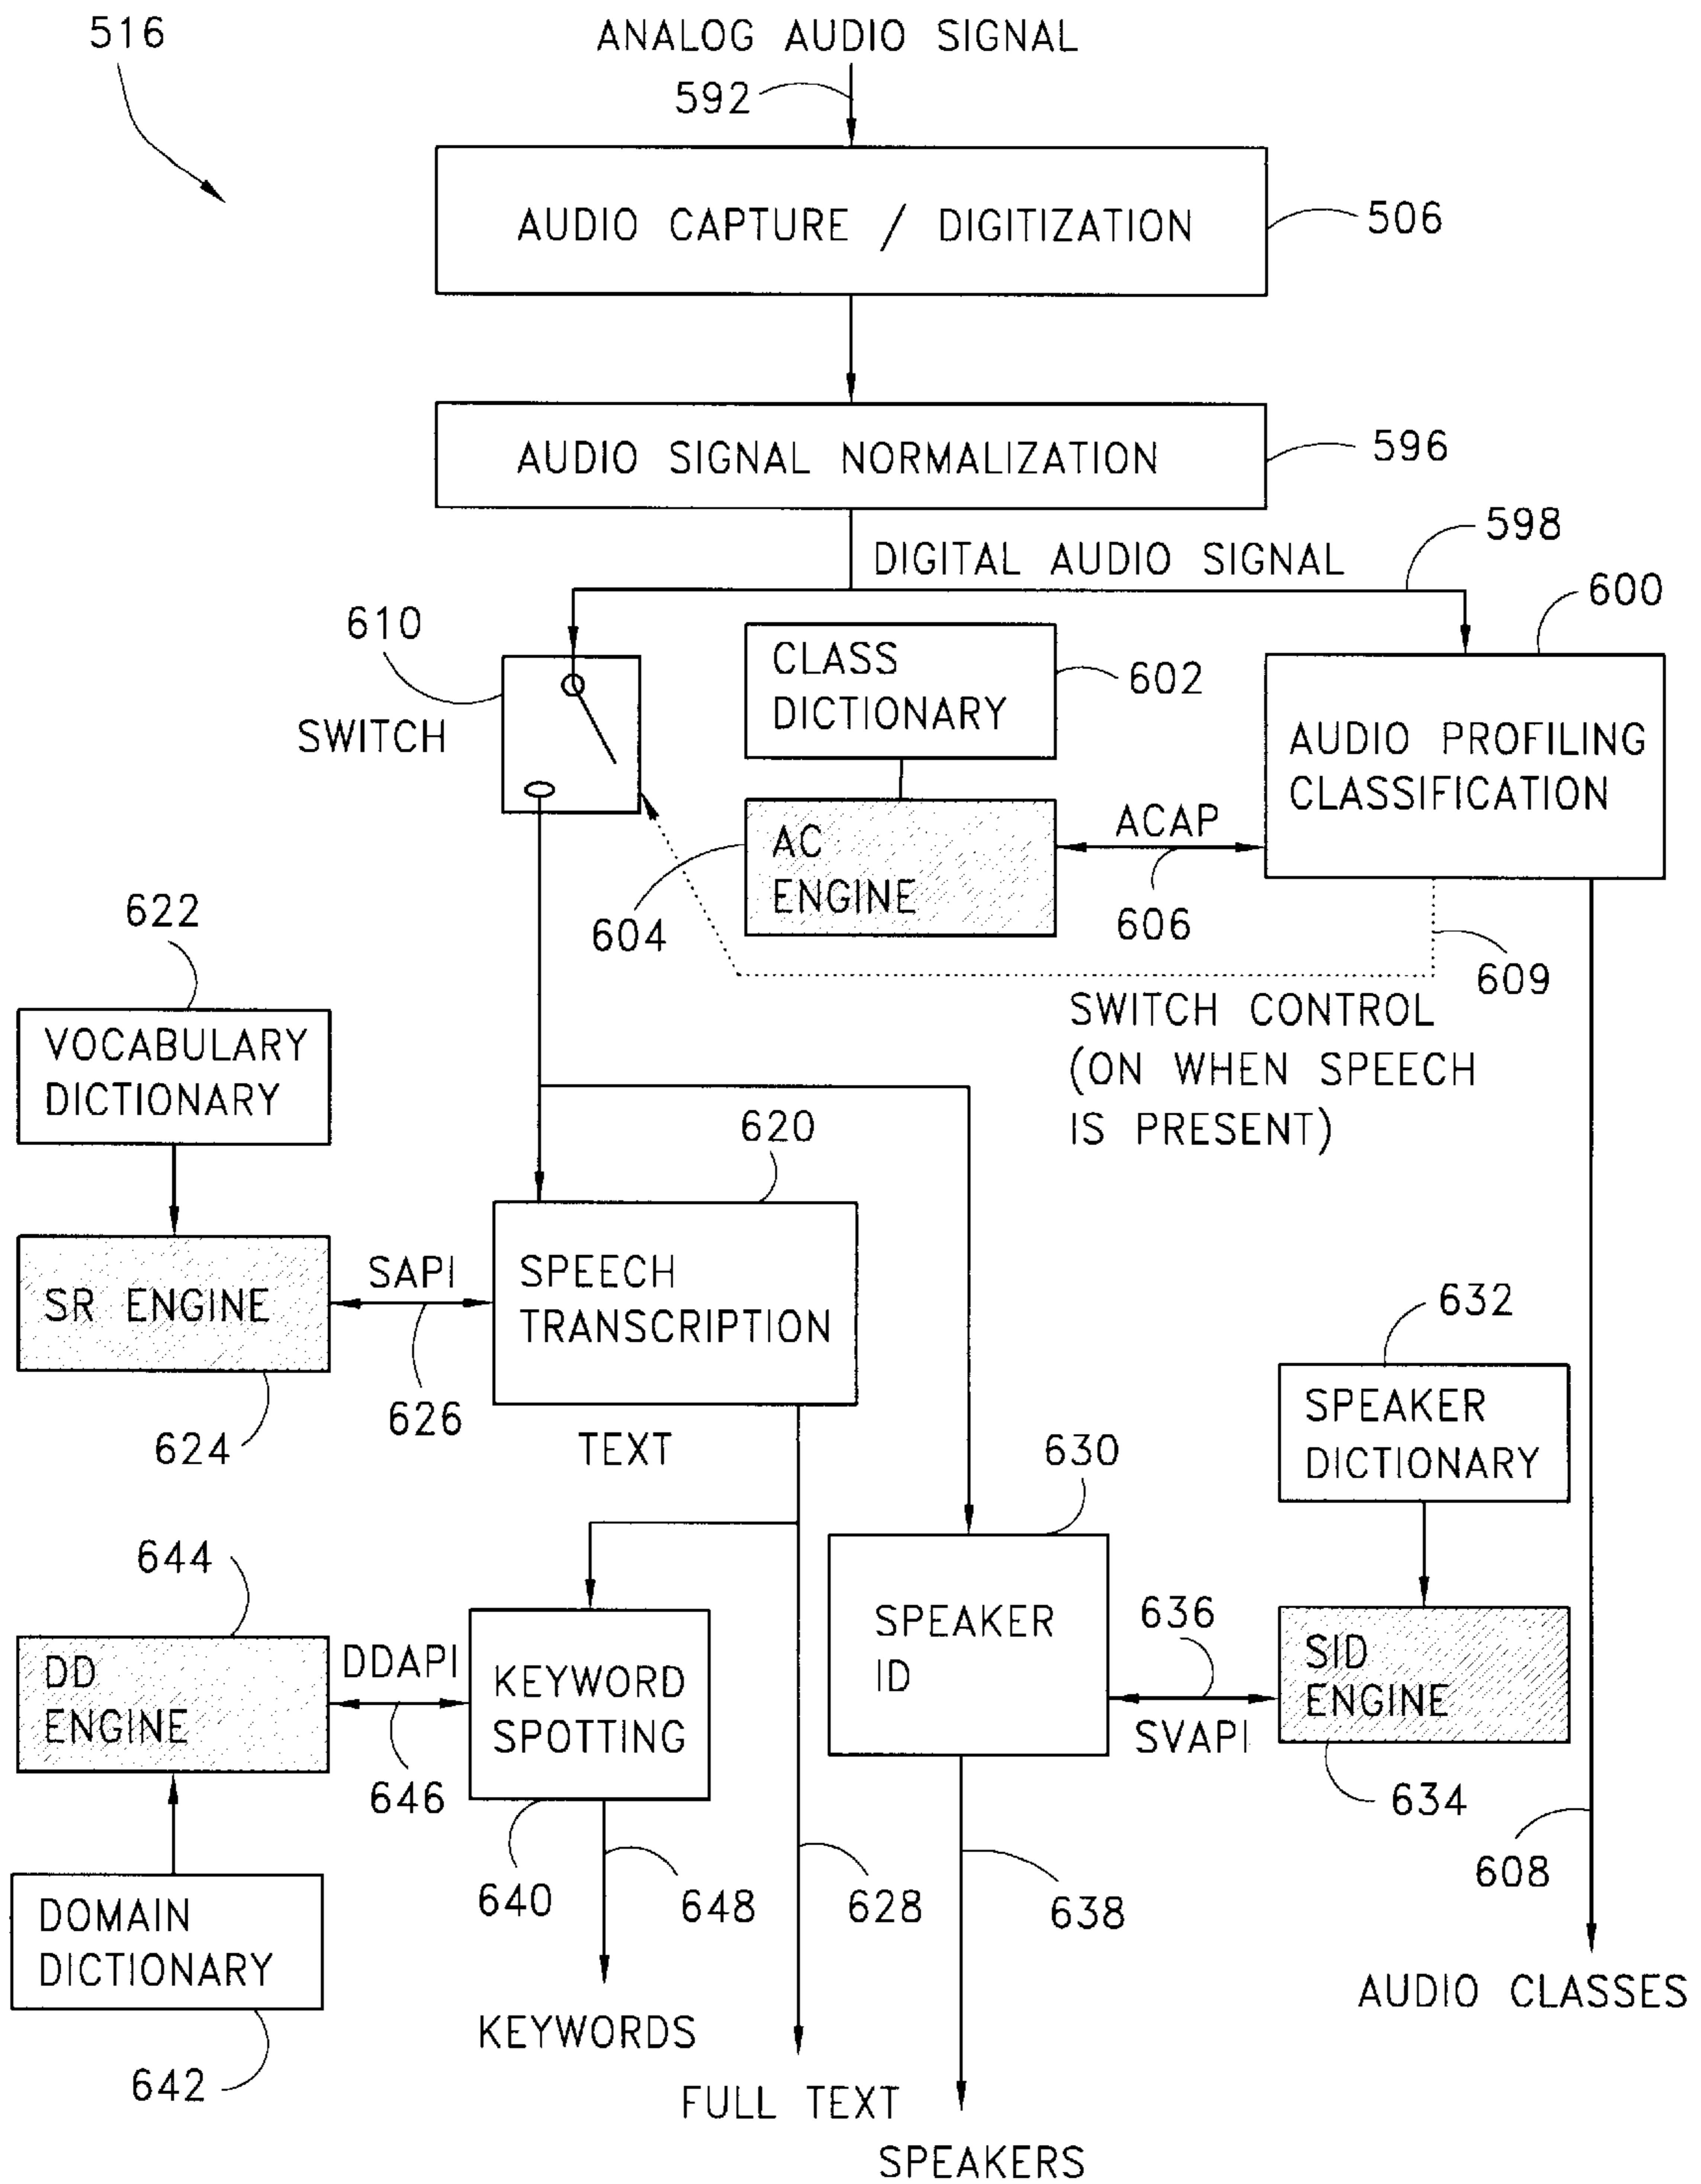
516

ANALOG AUDIO SIGNAL

592

AUDIO CAPTURE / DIGITIZATION

506

AUDIO SIGNAL NORMALIZATION

596

DIGITAL AUDIO SIGNAL

598

600

610

SWITCH

CLASS DICTIONARY

602

AUDIO PROFILING CLASSIFICATION

AC ENGINE

ACAP

604

606

609

SWITCH CONTROL (ON WHEN SPEECH IS PRESENT)

622

VOCABULARY DICTIONARY

620

SR ENGINE

SAPI

SPEECH TRANSCRIPTION

626

624

TEXT

632

SPEAKER DICTIONARY

630

644

SPEAKER ID

636

DD ENGINE

DDAPI

KEYWORD SPOTTING

SID ENGINE

SVAPI

646

634

608

640

648

628

638

DOMAIN DICTIONARY

AUDIO CLASSES

KEYWORDS

642

FULL TEXT

SPEAKERS